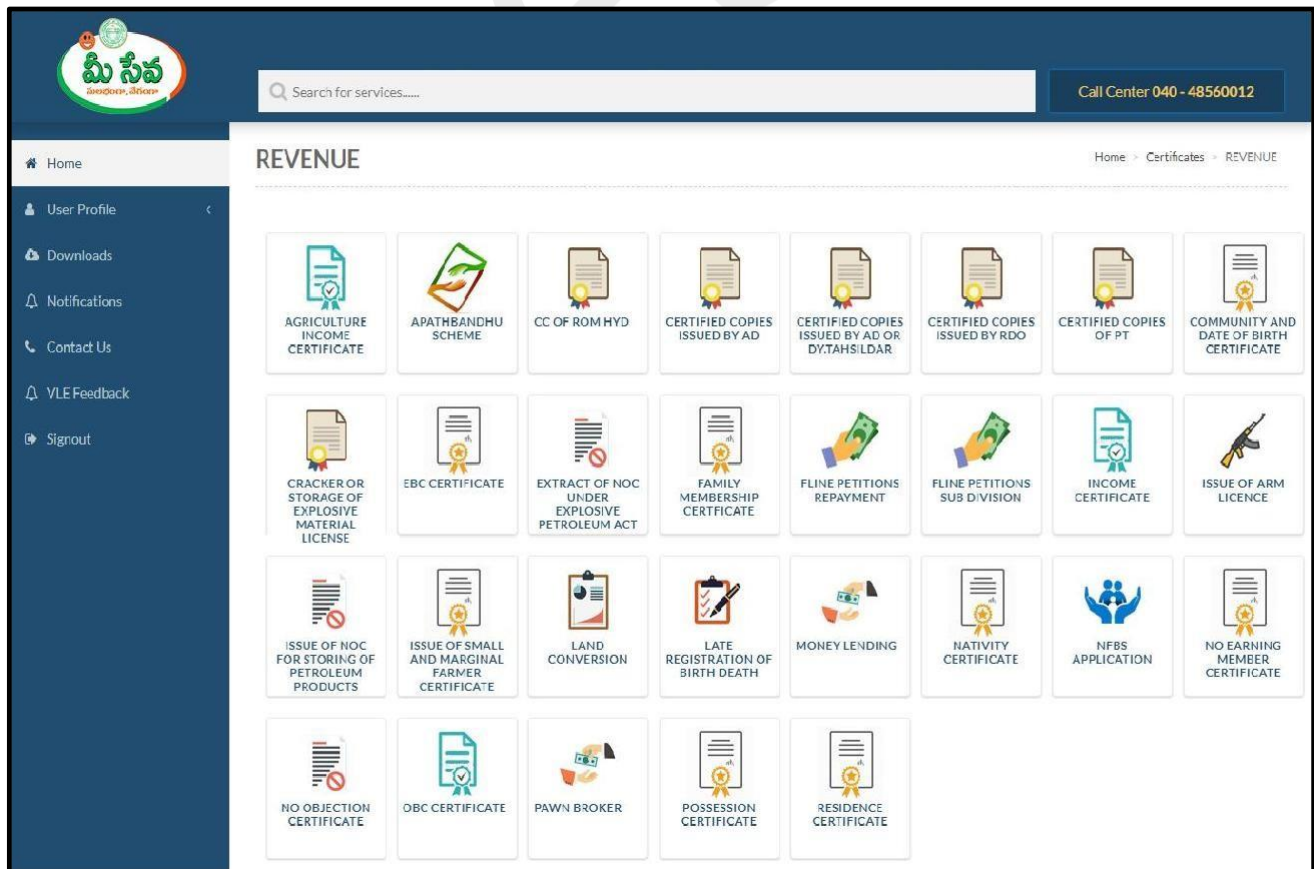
మీ సేవ
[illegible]

Search for services......

Call Center 040 - 48560012

Home
User Profile
Downloads
Notifications
Contact Us
VLE Feedback
Signout

REVENUE

Home > Certificates > REVENUE

AGRICULTURE INCOME CERTIFICATE

APATHBANDHU SCHEME

CC OF ROM HYD

CERTIFIED COPIES ISSUED BY AD

CERTIFIED COPIES ISSUED BY AD OR DY.TAHSILDAR

CERTIFIED COPIES ISSUED BY RDO

CERTIFIED COPIES OF PT

COMMUNITY AND DATE OF BIRTH CERTIFICATE

CRACKER OR STORAGE OF EXPLOSIVE MATERIAL LICENSE

EBC CERTIFICATE

EXTRACT OF NOC UNDER EXPLOSIVE PETROLEUM ACT

FAMILY MEMBERSHIP CERTFICATE

FLINE PETITIONS REPAYMENT

FLINE PETITIONS SUB DIVISION

INCOME CERTIFICATE

ISSUE OF ARM LICENCE

ISSUE OF NOC FOR STORING OF PETROLEUM PRODUCTS

ISSUE OF SMALL AND MARGINAL FARMER CERTIFICATE

LAND CONVERSION

LATE REGISTRATION OF BIRTH DEATH

MONEY LENDING

NATIVITY CERTIFICATE

NFBS APPLICATION

NO EARNING MEMBER CERTIFICATE

NO OBJECTION CERTIFICATE

OBC CERTIFICATE

PAWN BROKER

POSSESSION CERTIFICATE

RESIDENCE CERTIFICATE